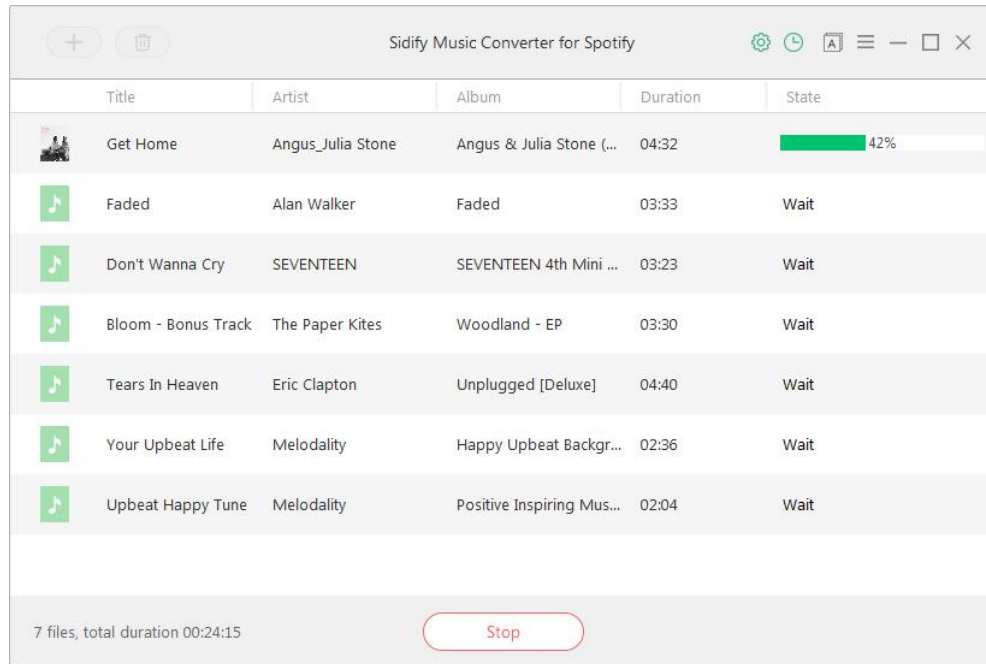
Sidify Music Converter for Spotify

| Title | Artist | Album | Duration | State |
|---|---|---|---|---|
| Get Home | Angus_Julia Stone | Angus & Julia Stone (... | 04:32 | 42% |
| Faded | Alan Walker | Faded | 03:33 | Wait |
| Don't Wanna Cry | SEVENTEEN | SEVENTEEN 4th Mini ... | 03:23 | Wait |
| Bloom - Bonus Track | The Paper Kites | Woodland - EP | 03:30 | Wait |
| Tears In Heaven | Eric Clapton | Unplugged [Deluxe] | 04:40 | Wait |
| Your Upbeat Life | Melodality | Happy Upbeat Backgr... | 02:36 | Wait |
| Upbeat Happy Tune | Melodality | Positive Inspiring Mus... | 02:04 | Wait |

7 files, total duration 00:24:15

Stop